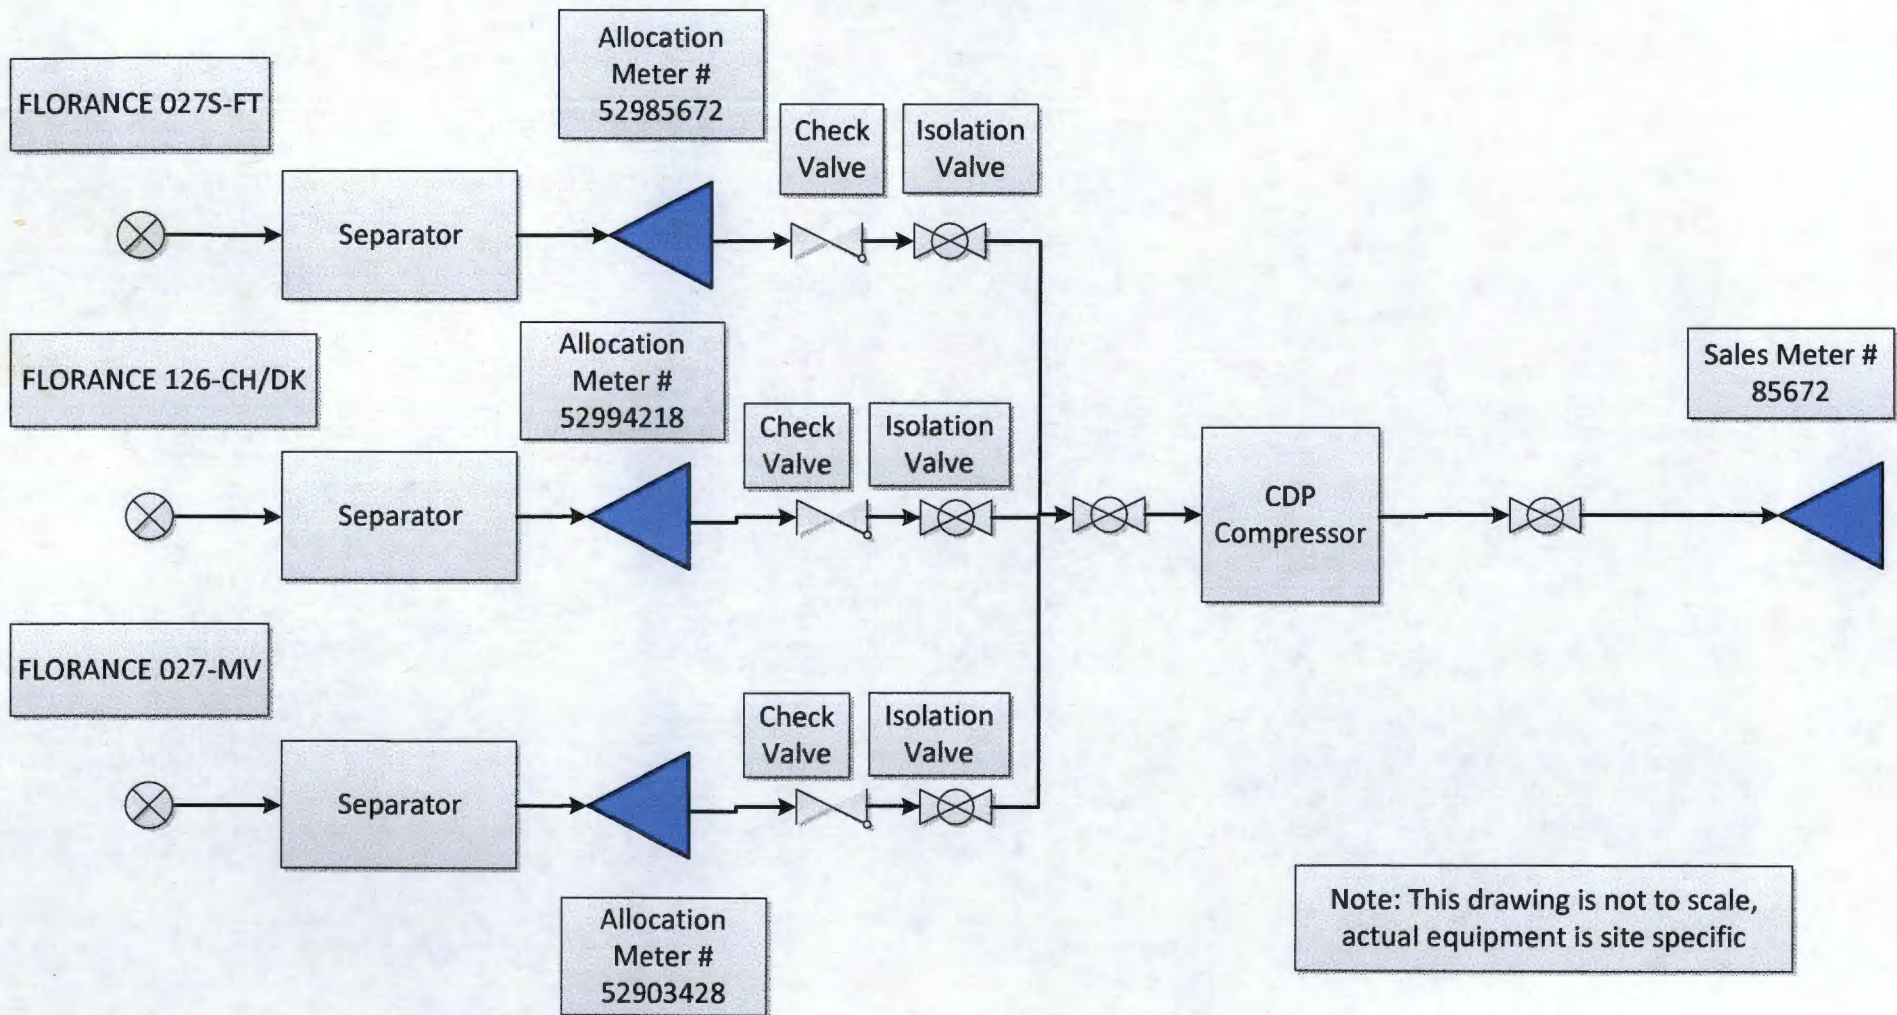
FLORANCE 027S-FT

Allocation Meter # 52985672

Check Valve

Isolation Valve

Separator

FLORANCE 126-CH/DK

Allocation Meter # 52994218

Check Valve

Isolation Valve

Separator

Sales Meter # 85672

CDP Compressor

FLORANCE 027-MV

Check Valve

Isolation Valve

Separator

Allocation Meter # 52903428

Note: This drawing is not to scale, actual equipment is site specific